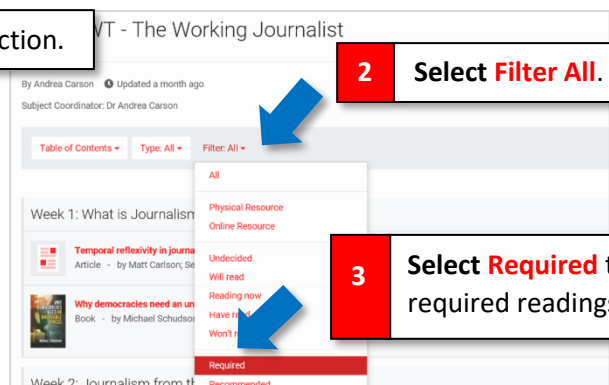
ction.

VT - The Working Journalist

By Andrea Carson Updated a month ago

Subject Coordinator: Dr Andrea Carson

2 Select Filter All.

Table of Contents ▾ Type: All ▾ Filter: All ▾

All

Physical Resource
Online Resource

Undecided
Will read
Reading now
Have r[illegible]
Won't r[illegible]

Required
Recommended

Week 1: What is Journalism

Temporal reflexivity in journa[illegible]
Article • by Matt Carlson; Se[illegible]

Why democracies need an un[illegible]
Book • by Michael Schudson

3 Select Required t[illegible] required readings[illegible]

Week 2: Journalism from th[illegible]